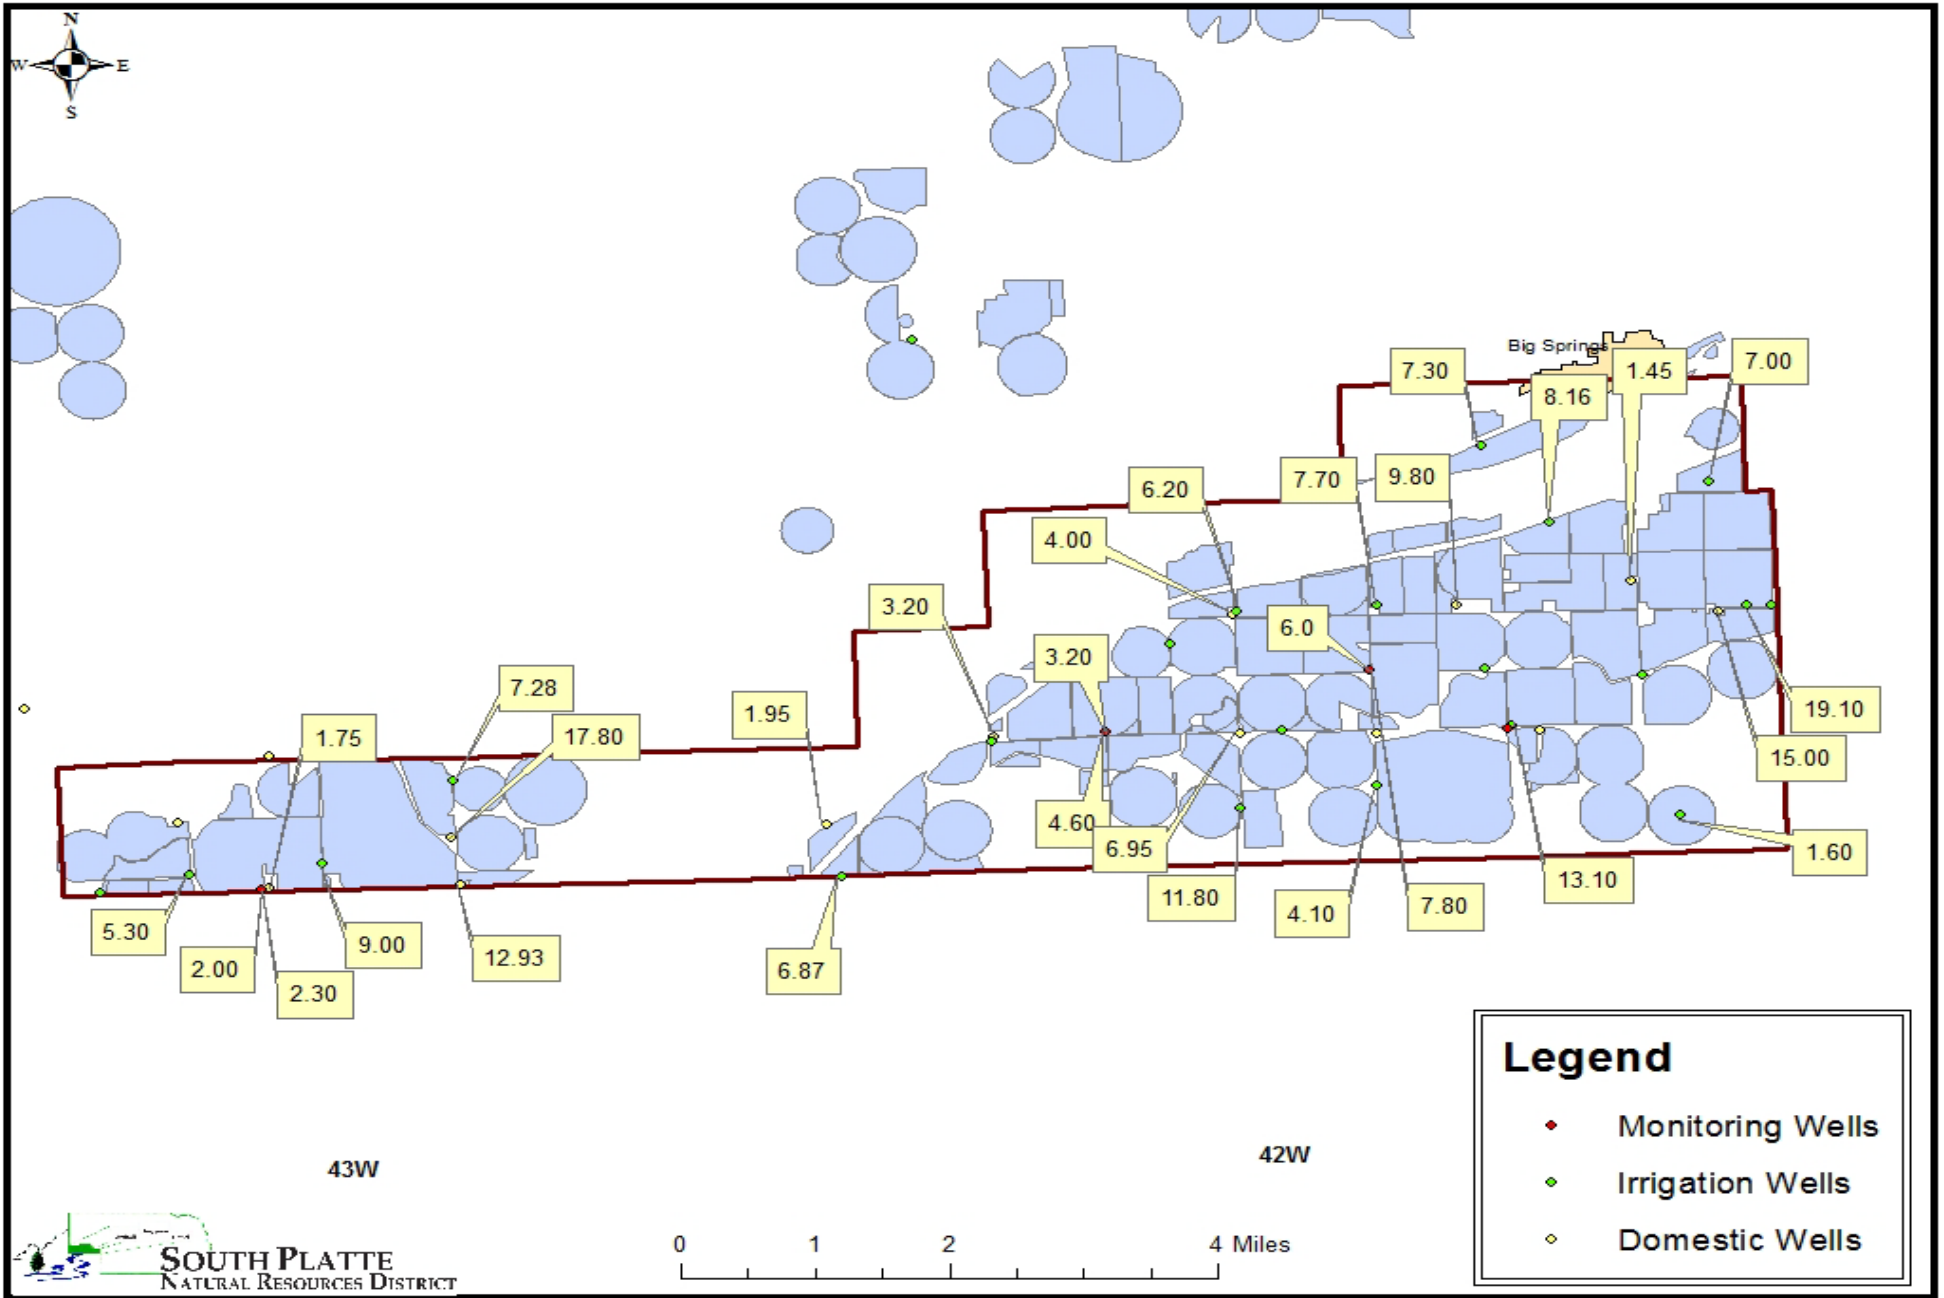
N
W
E
S

Big Springs

7.30
8.16
1.45
7.00
6.20
7.70
9.80
4.00
3.20
6.0
3.20
1.95
7.28
17.80
1.75
19.10
15.00
1.60
13.10
7.80
4.10
11.80
6.95
4.60
6.87
12.93
9.00
2.30
2.00
5.30

43W
42W

0 1 2 4 Miles

Legend
Monitoring Wells
Irrigation Wells
Domestic Wells

SOUTH PLATTE
NATURAL RESOURCES DISTRICT